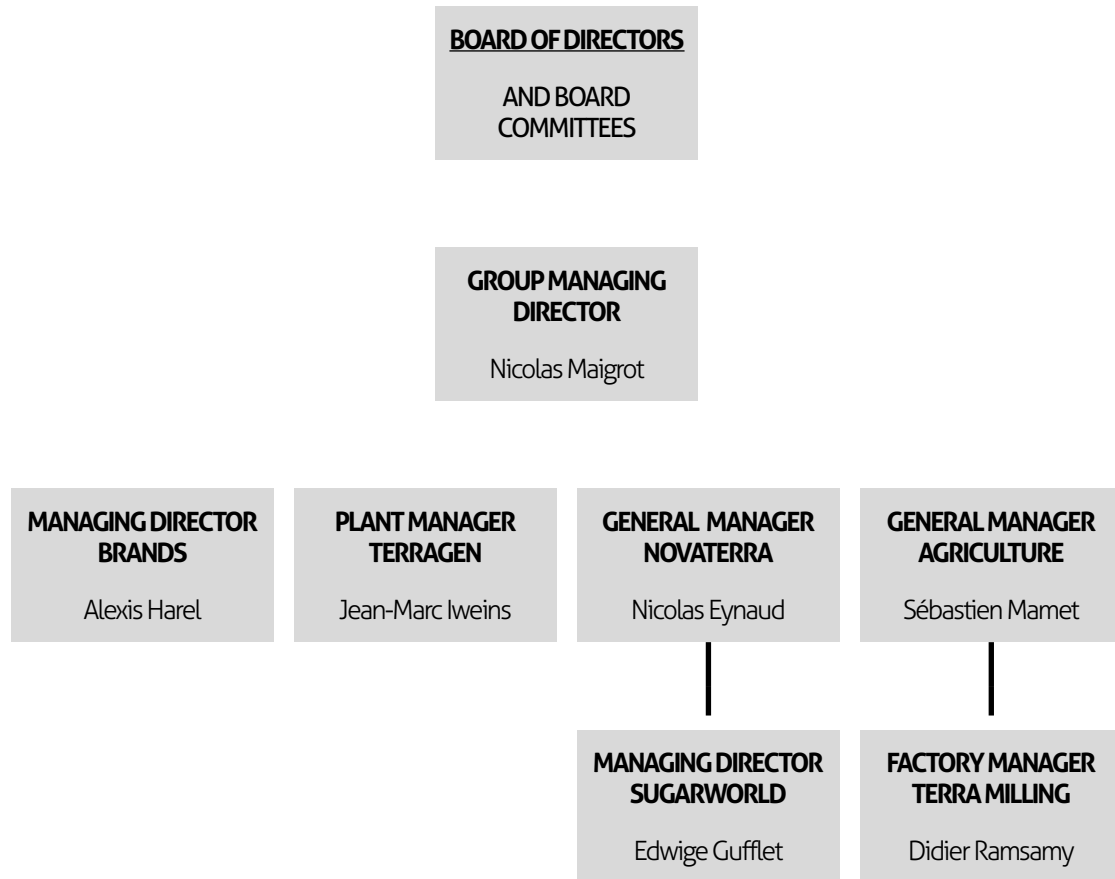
BOARD OF DIRECTORS

AND BOARD COMMITTEES

GROUP MANAGING DIRECTOR

Nicolas Maigrot

MANAGING DIRECTOR BRANDS

Alexis Harel

PLANT MANAGER TERRAGEN

Jean-Marc Iweins

GENERAL MANAGER NOVATERRA

Nicolas Eynaud

GENERAL MANAGER AGRICULTURE

Sébastien Mamet

MANAGING DIRECTOR SUGARWORLD

Edwige Gufflet

FACTORY MANAGER TERRA MILLING

Didier Ramsamy